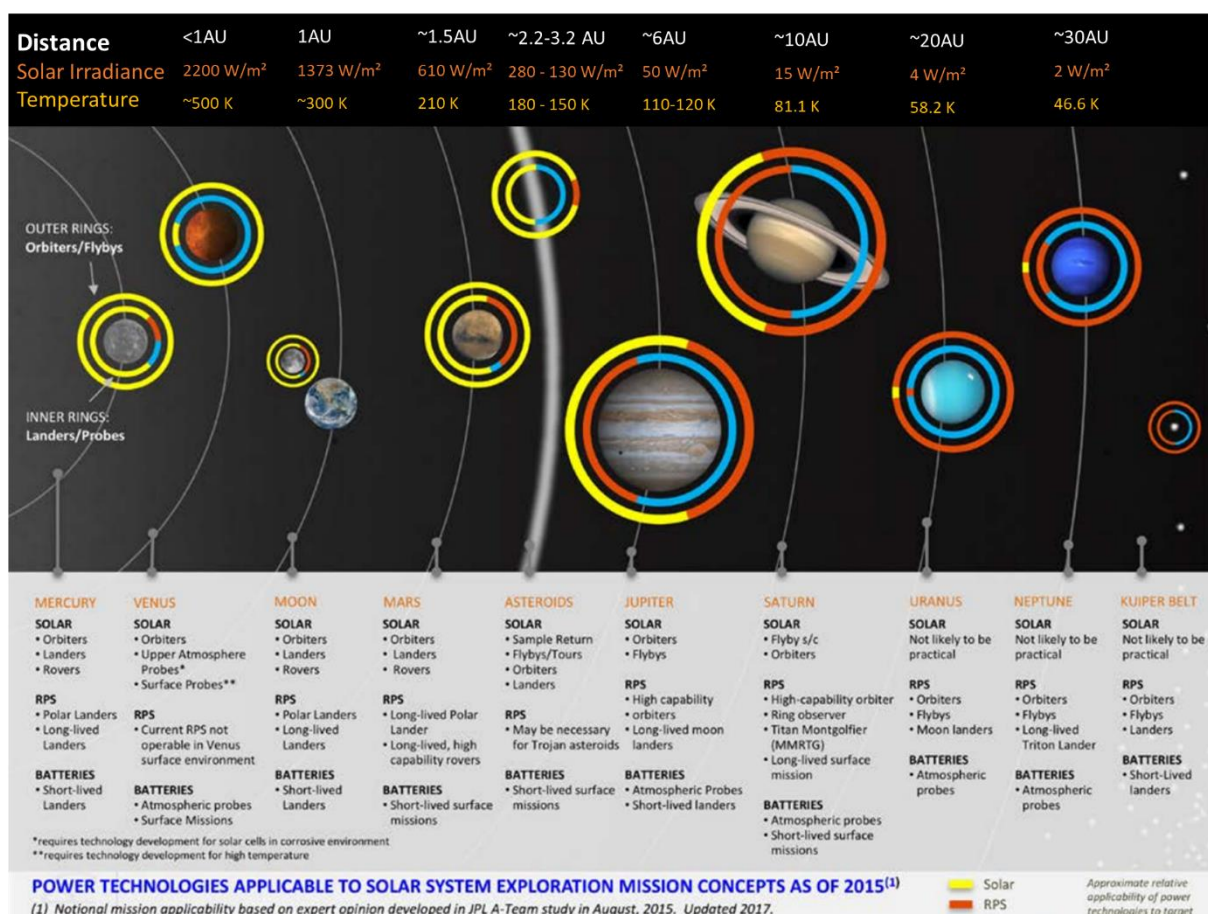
| Distance | <1AU | 1AU | ~1.5AU | ~2.2-3.2 AU | ~6AU | ~10AU | ~20AU | ~30AU |
|---|---|---|---|---|---|---|---|---|
| Solar Irradiance | 2200 W/m² | 1373 W/m² | 610 W/m² | 280 - 130 W/m² | 50 W/m² | 15 W/m² | 4 W/m² | 2 W/m² |
| Temperature | ~500 K | ~300 K | 210 K | 180 - 150 K | 110-120 K | 81.1 K | 58.2 K | 46.6 K |

OUTER RINGS: Orbiters/Flybys

INNER RINGS: Landers/Probes

MERCURY
SOLAR
• Orbiters
• Landers
• Rovers
RPS
• Polar Landers
• Long-lived Landers
BATTERIES
• Short-lived Landers

VENUS
SOLAR
• Orbiters
• Upper Atmosphere Probes*
• Surface Probes**
RPS
• Current RPS not operable in Venus surface environment
BATTERIES
• Atmospheric probes
• Surface Missions

MOON
SOLAR
• Orbiters
• Landers
• Rovers
RPS
• Polar Landers
• Long-lived Landers
BATTERIES
• Short-lived Landers

MARS
SOLAR
• Orbiters
• Landers
• Rovers
RPS
• Long-lived Polar Lander
• Long-lived, high capability rovers
BATTERIES
• Short-lived surface missions

ASTEROIDS
SOLAR
• Sample Return
• Flybys/Tours
• Orbiters
• Landers
RPS
• May be necessary for Trojan asteroids
BATTERIES
• Short-lived surface missions

JUPITER
SOLAR
• Orbiters
• Flybys
RPS
• High capability
• orbiters
• Long-lived moon landers
BATTERIES
• Atmospheric Probes
• Short-lived landers

SATURN
SOLAR
• Flyby s/c
• Orbiters
RPS
• High-capability orbiter
• Ring observer
• Titan Montgolfier (MMRTG)
• Long-lived surface mission
BATTERIES
• Atmospheric probes
• Short-lived surface missions

URANUS
SOLAR
Not likely to be practical
RPS
• Orbiters
• Flybys
• Moon landers
BATTERIES
• Atmospheric probes

NEPTUNE
SOLAR
Not likely to be practical
RPS
• Orbiters
• Flybys
• Long-lived Triton Lander
BATTERIES
• Atmospheric probes

KUIPER BELT
SOLAR
Not likely to be practical
RPS
• Orbiters
• Flybys
• Landers
BATTERIES
• Short-Lived landers

*requires technology development for solar cells in corrosive environment
**requires technology development for high temperature

POWER TECHNOLOGIES APPLICABLE TO SOLAR SYSTEM EXPLORATION MISSION CONCEPTS AS OF 2015$^{(1)}$
(1) Notional mission applicability based on expert opinion developed in JPL A-Team study in August, 2015. Updated 2017.

Solar
RPS

Approximate relative applicability of power technologies to target